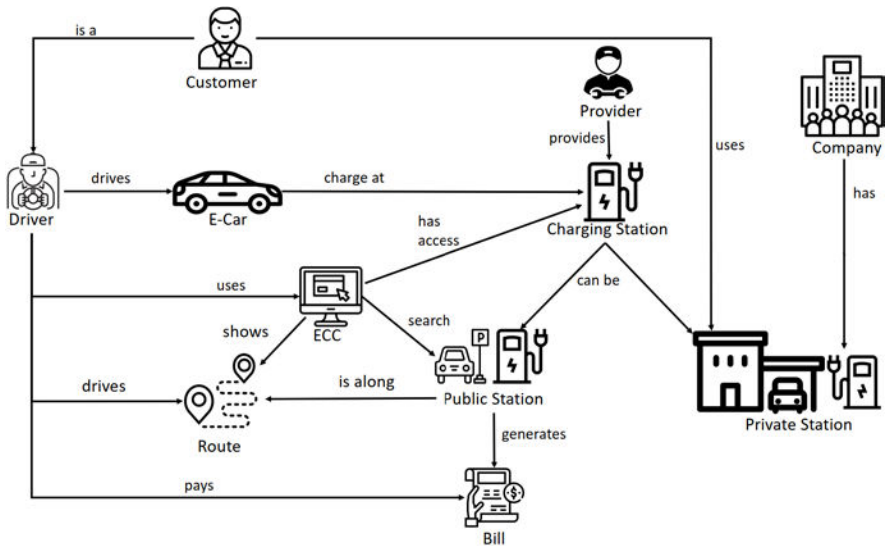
is a

Customer

Provider

provides

uses

Company

has

Driver

drives

E-Car

charge at

has access

Charging Station

uses

can be

ECC

search

shows

P

drives

is along

Public Station

Private Station

Route

generates

pays

Bill